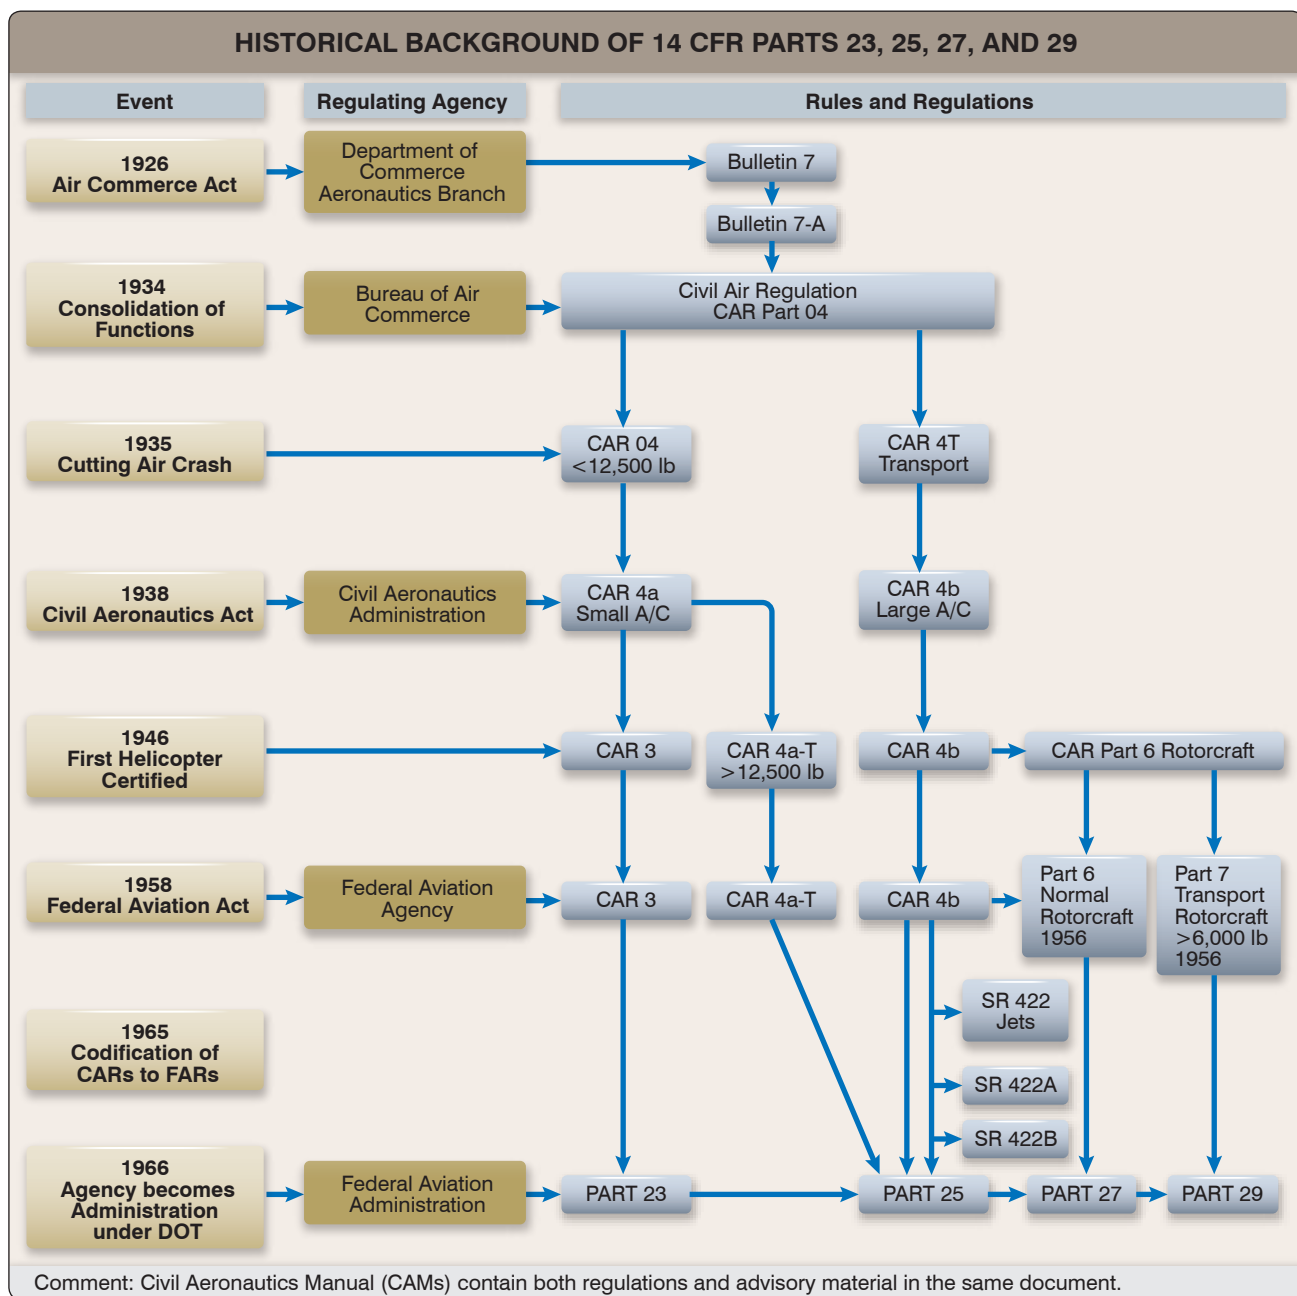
HISTORICAL BACKGROUND OF 14 CFR PARTS 23, 25, 27, AND 29

Event

Regulating Agency

Rules and Regulations

1926
Air Commerce Act

Department of Commerce Aeronautics Branch

Bulletin 7

Bulletin 7-A

1934
Consolidation of Functions

Bureau of Air Commerce

Civil Air Regulation
CAR Part 04

1935
Cutting Air Crash

CAR 04
<12,500 lb

CAR 4T
Transport

1938
Civil Aeronautics Act

Civil Aeronautics Administration

CAR 4a
Small A/C

CAR 4b
Large A/C

1946
First Helicopter Certified

CAR 3

CAR 4a-T
>12,500 lb

CAR 4b

CAR Part 6 Rotorcraft

1958
Federal Aviation Act

Federal Aviation Agency

CAR 3

CAR 4a-T

CAR 4b

Part 6
Normal
Rotorcraft
1956

Part 7
Transport
Rotorcraft
>6,000 lb
1956

SR 422
Jets

1965
Codification of CARs to FARs

SR 422A

SR 422B

1966
Agency becomes Administration under DOT

Federal Aviation Administration

PART 23

PART 25

PART 27

PART 29

Comment: Civil Aeronautics Manual (CAMs) contain both regulations and advisory material in the same document.